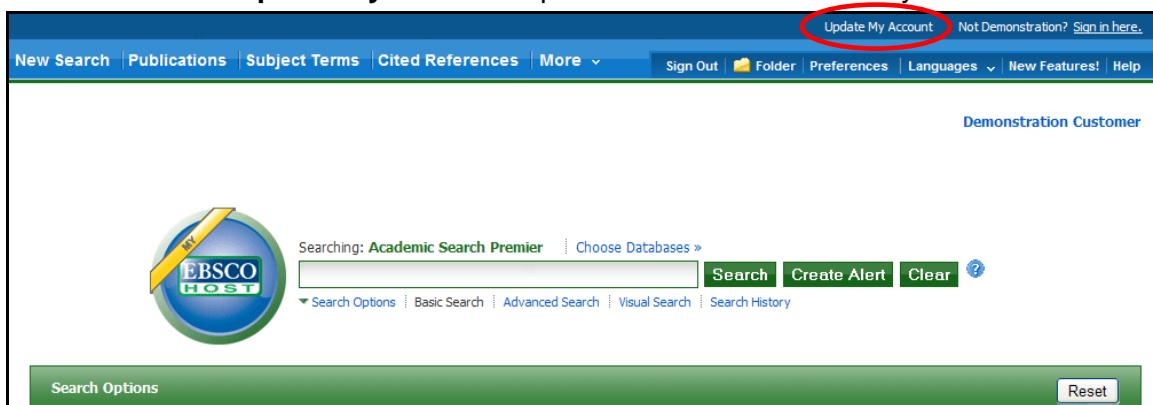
Update My Account Not Demonstration? Sign in here.

New Search | Publications | Subject Terms | Cited References | More

Sign Out | Folder | Preferences | Languages | New Features! | Help

Demonstration Customer

MY EBSCO HOST

Searching: Academic Search Premier | Choose Databases »

Search Create Alert Clear ?

Search Options | Basic Search | Advanced Search | Visual Search | Search History

Search Options

Reset